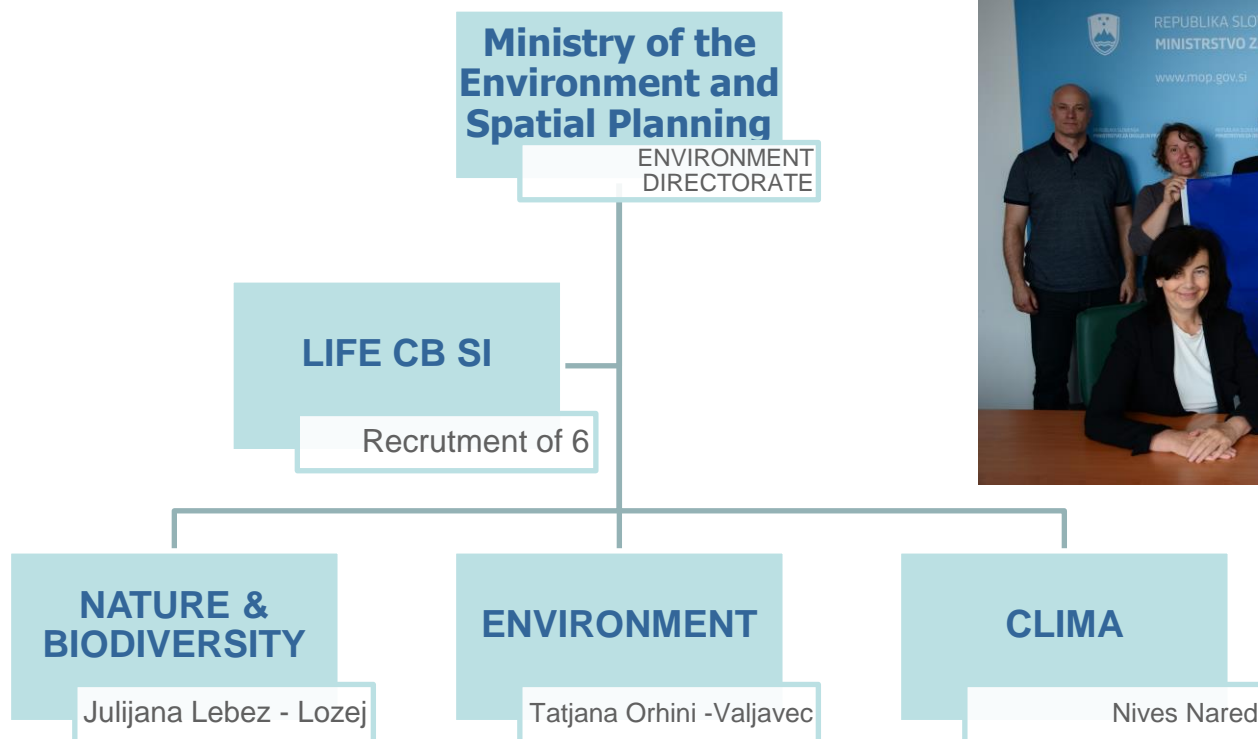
Ministry of the Environment and Spatial Planning

ENVIRONMENT DIRECTORATE

REPUBLIKA SLO
MINISTRSTVO Z
www.mop.gov.si

LIFE CB SI

Recrutment of 6

NATURE & BIODIVERSITY

Julijana Lebez - Lozej

ENVIRONMENT

Tatjana Orhini -Valjavec

CLIMA

Nives Nared